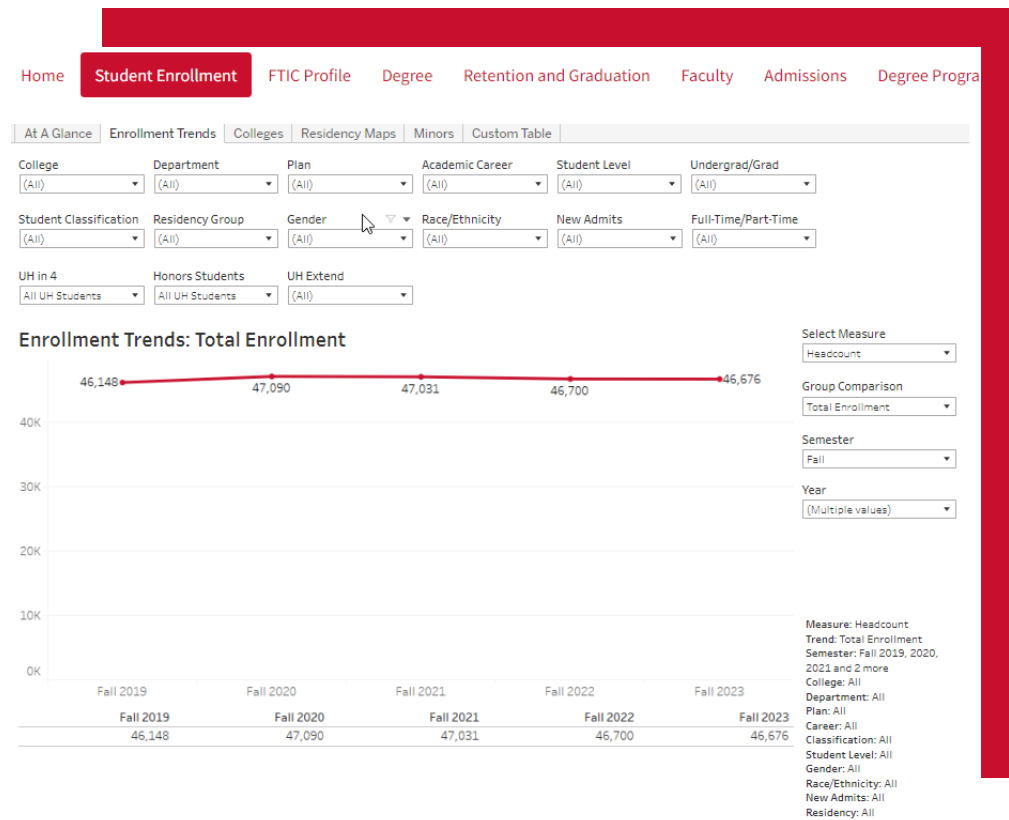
Home Student Enrollment FTIC Profile Degree Retention and Graduation Faculty Admissions Degree Progra

At A Glance | Enrollment Trends | Colleges | Residency Maps | Minors | Custom Table

College (All) Department (All) Plan (All) Academic Career (All) Student Level (All) Undergrad/Grad (All)

Student Classification (All) Residency Group (All) Gender (All) Race/Ethnicity (All) New Admits (All) Full-Time/Part-Time (All)

UH in 4 All UH Students Honors Students All UH Students UH Extend (All)

Enrollment Trends: Total Enrollment

Select Measure Headcount

Group Comparison Total Enrollment

Semester Fall

Year (Multiple values)

46,148 47,090 47,031 46,700 46,676

40K
30K
20K
10K
0K

Fall 2019 Fall 2020 Fall 2021 Fall 2022 Fall 2023

| Fall 2019 | Fall 2020 | Fall 2021 | Fall 2022 | Fall 2023 |
|---|---|---|---|---|
| 46,148 | 47,090 | 47,031 | 46,700 | 46,676 |

Measure: Headcount
Trend: Total Enrollment
Semester: Fall 2019, 2020, 2021 and 2 more
College: All
Department: All
Plan: All
Career: All
Classification: All
Student Level: All
Gender: All
Race/Ethnicity: All
New Admits: All
Residency: All